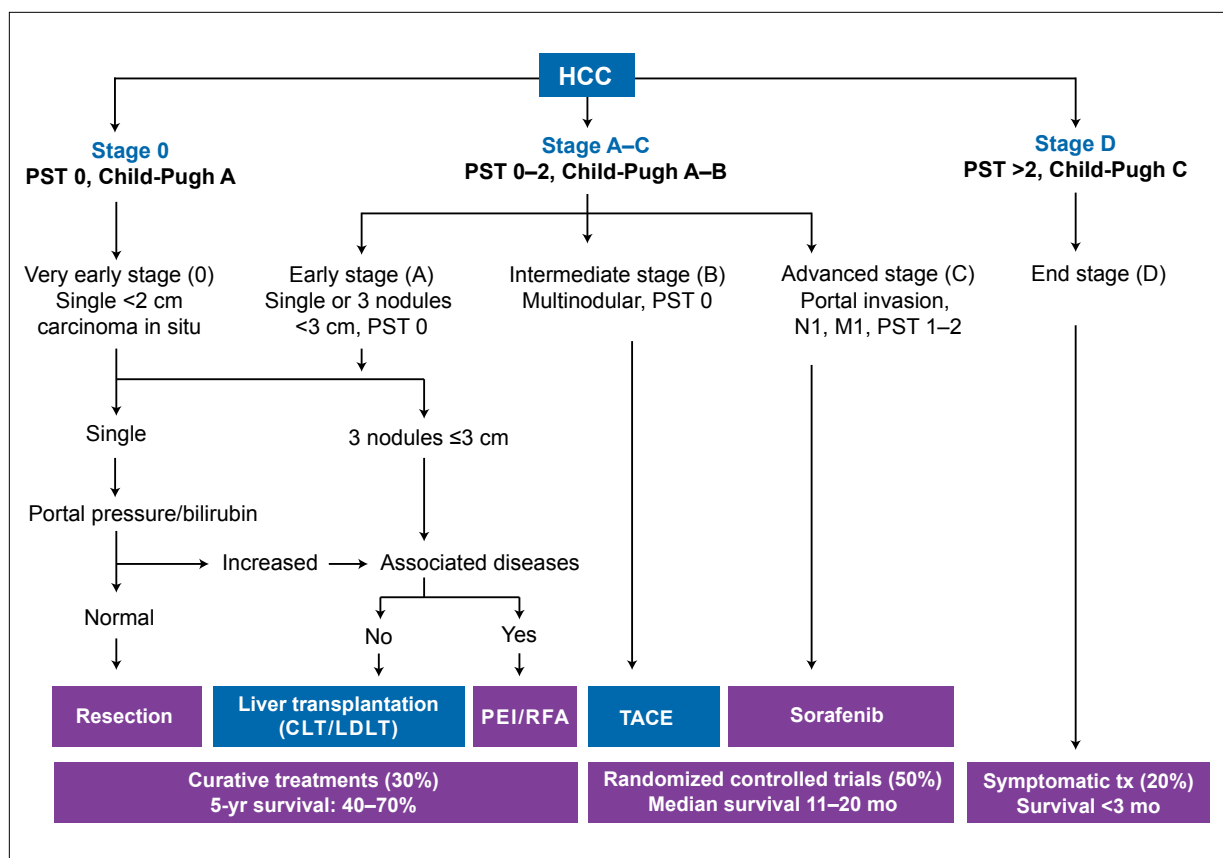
HCC

Stage 0
PST 0, Child-Pugh A

Stage A–C
PST 0–2, Child-Pugh A–B

Stage D
PST >2, Child-Pugh C

Very early stage (0)
Single <2 cm
carcinoma in situ

Early stage (A)
Single or 3 nodules
<3 cm, PST 0

Intermediate stage (B)
Multinodular, PST 0

Advanced stage (C)
Portal invasion,
N1, M1, PST 1–2

End stage (D)

Single

3 nodules ≤3 cm

Portal pressure/bilirubin

Increased

Associated diseases

Normal

No

Yes

Resection

Liver transplantation (CLT/LDLT)

PEI/RFA

TACE

Sorafenib

Curative treatments (30%)
5-yr survival: 40–70%

Randomized controlled trials (50%)
Median survival 11–20 mo

Symptomatic tx (20%)
Survival <3 mo